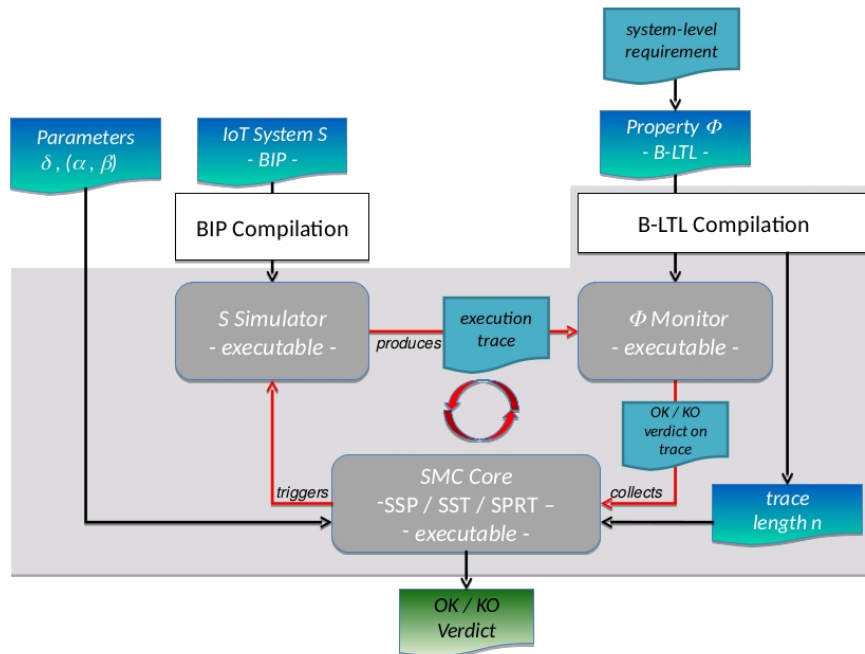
system-level requirement

Parameters
$\delta$ , ($\alpha$ , $\beta$)

IoT System S
- BIP -

Property $\Phi$
- B-LTL -

BIP Compilation

B-LTL Compilation

S Simulator
- executable -

produces

execution trace

$\Phi$ Monitor
- executable -

OK / KO verdict on trace

triggers

SMC Core
-SSP / SST / SPRT –
- executable -

collects

trace length n

OK / KO
Verdict